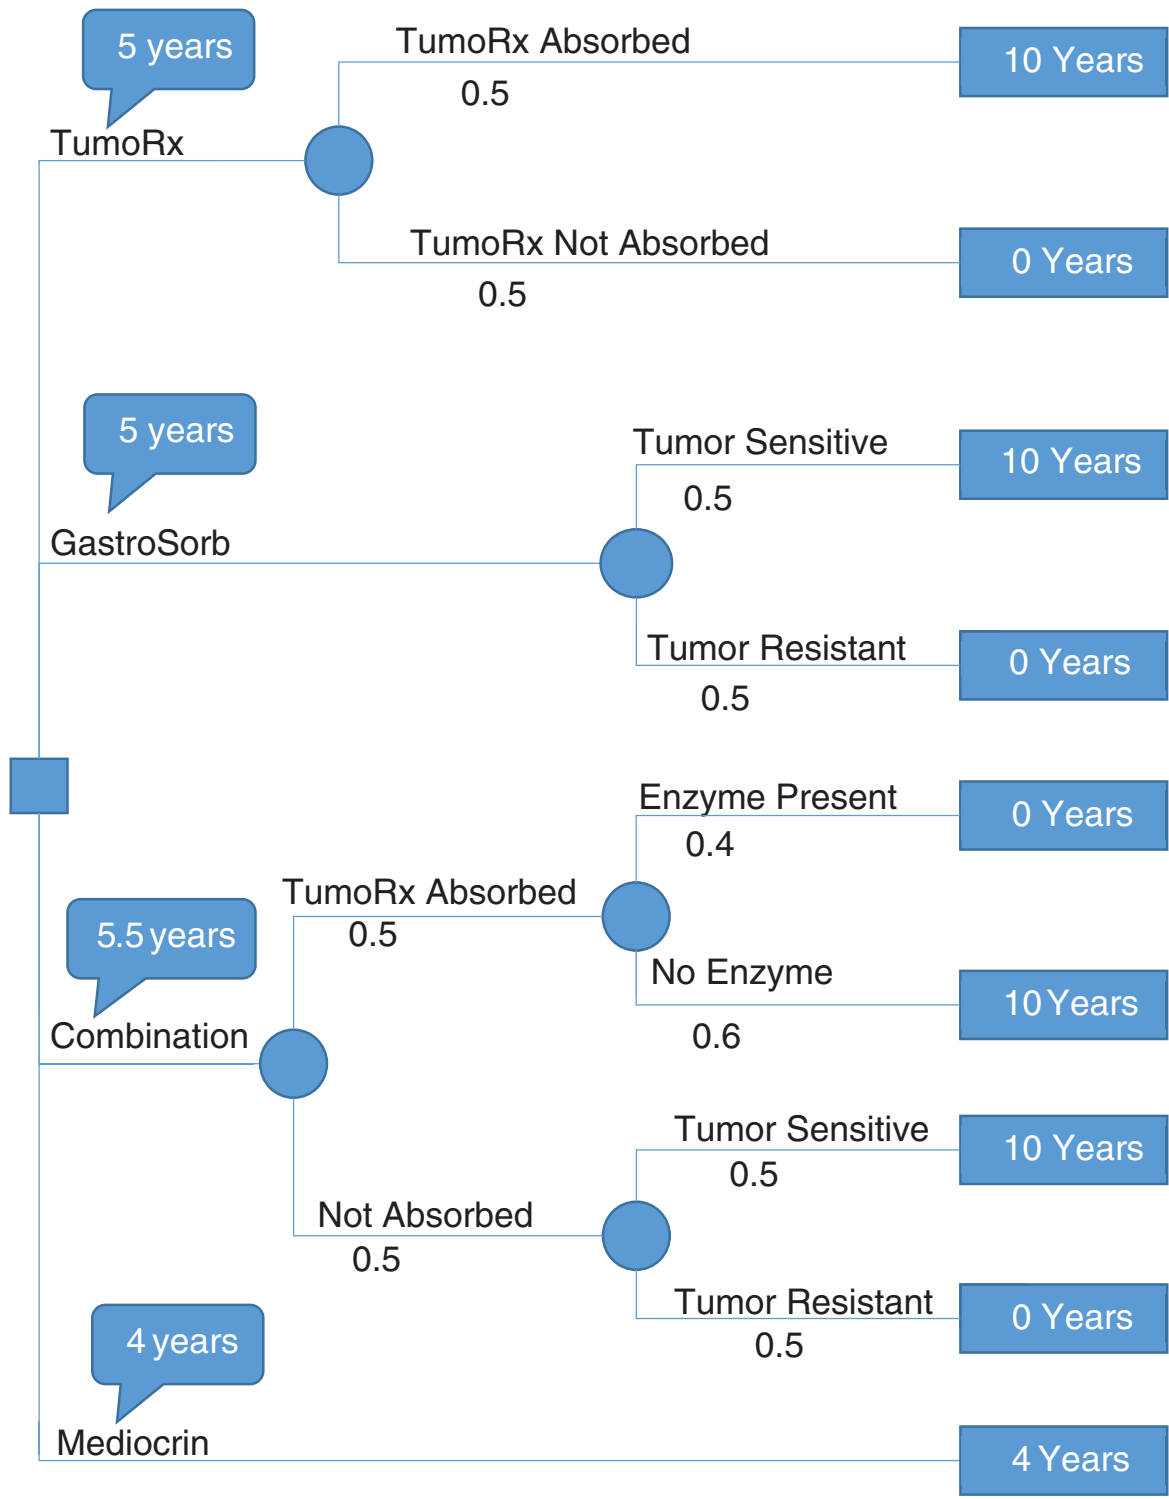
5 years

TumoRx

TumoRx Absorbed

0.5

10 Years

TumoRx Not Absorbed

0.5

0 Years

5 years

GastroSorb

Tumor Sensitive

0.5

10 Years

Tumor Resistant

0.5

0 Years

Enzyme Present

0.4

0 Years

TumoRx Absorbed

0.5

5.5 years

Combination

No Enzyme

0.6

10 Years

Tumor Sensitive

0.5

10 Years

Not Absorbed

0.5

Tumor Resistant

0.5

0 Years

4 years

Mediocrin

4 Years